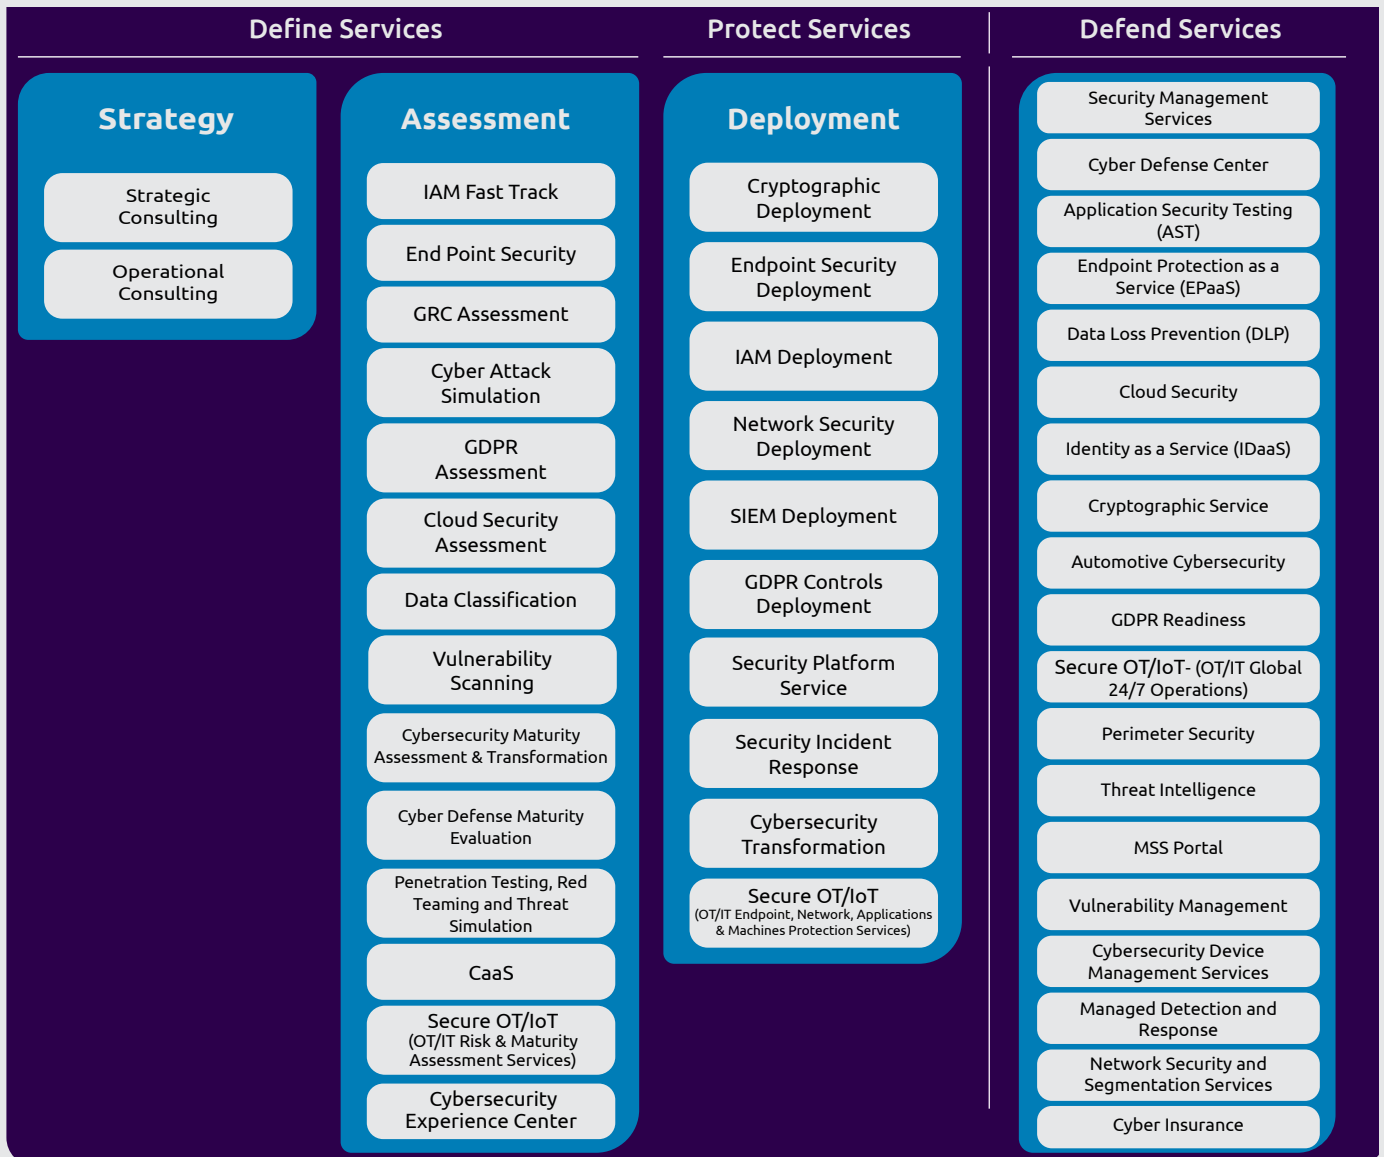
Define Services

Strategy

Strategic Consulting

Operational Consulting

Assessment

IAM Fast Track

End Point Security

GRC Assessment

Cyber Attack Simulation

GDPR Assessment

Cloud Security Assessment

Data Classification

Vulnerability Scanning

Cybersecurity Maturity Assessment & Transformation

Cyber Defense Maturity Evaluation

Penetration Testing, Red Teaming and Threat Simulation

CaaS

Secure OT/IoT (OT/IT Risk & Maturity Assessment Services)

Cybersecurity Experience Center

Protect Services

Deployment

Cryptographic Deployment

Endpoint Security Deployment

IAM Deployment

Network Security Deployment

SIEM Deployment

GDPR Controls Deployment

Security Platform Service

Security Incident Response

Cybersecurity Transformation

Secure OT/IoT (OT/IT Endpoint, Network, Applications & Machines Protection Services)

Defend Services

Security Management Services

Cyber Defense Center

Application Security Testing (AST)

Endpoint Protection as a Service (EPaaS)

Data Loss Prevention (DLP)

Cloud Security

Identity as a Service (IDaaS)

Cryptographic Service

Automotive Cybersecurity

GDPR Readiness

Secure OT/IoT- (OT/IT Global 24/7 Operations)

Perimeter Security

Threat Intelligence

MSS Portal

Vulnerability Management

Cybersecurity Device Management Services

Managed Detection and Response

Network Security and Segmentation Services

Cyber Insurance